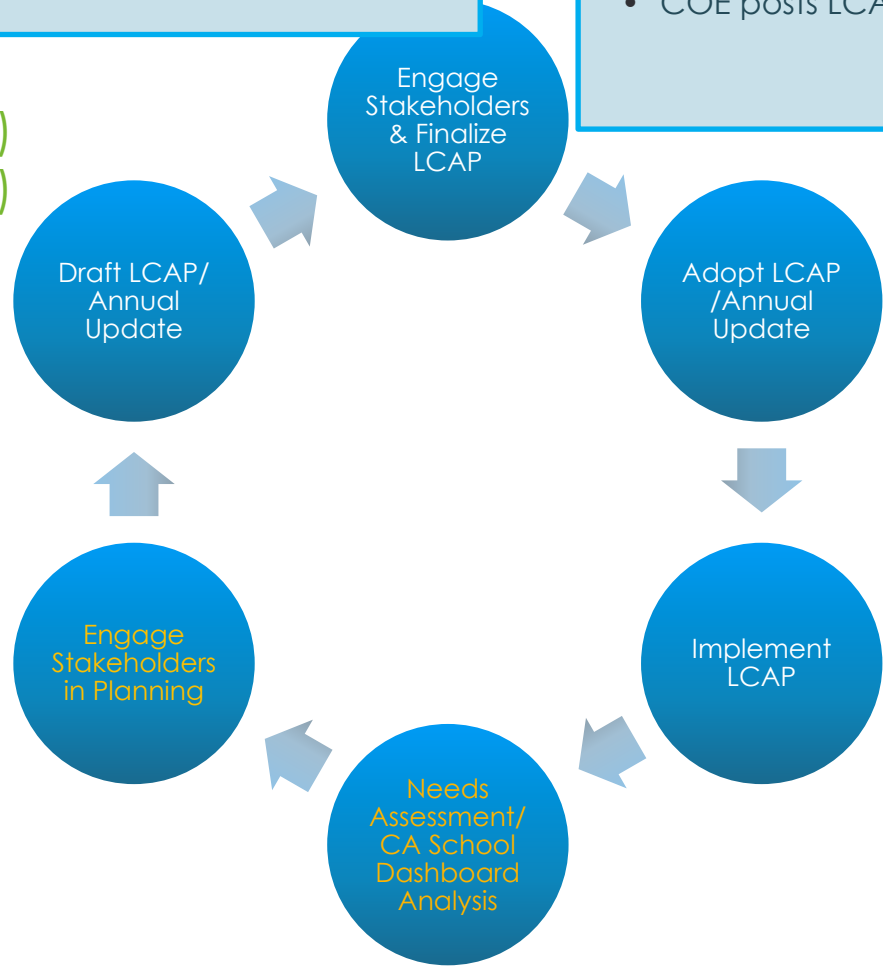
• COE posts LCA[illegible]

Engage Stakeholders & Finalize LCAP

Adopt LCAP /Annual Update

Implement LCAP

Needs Assessment/ CA School Dashboard Analysis

Engage Stakeholders in Planning

Draft LCAP/ Annual Update